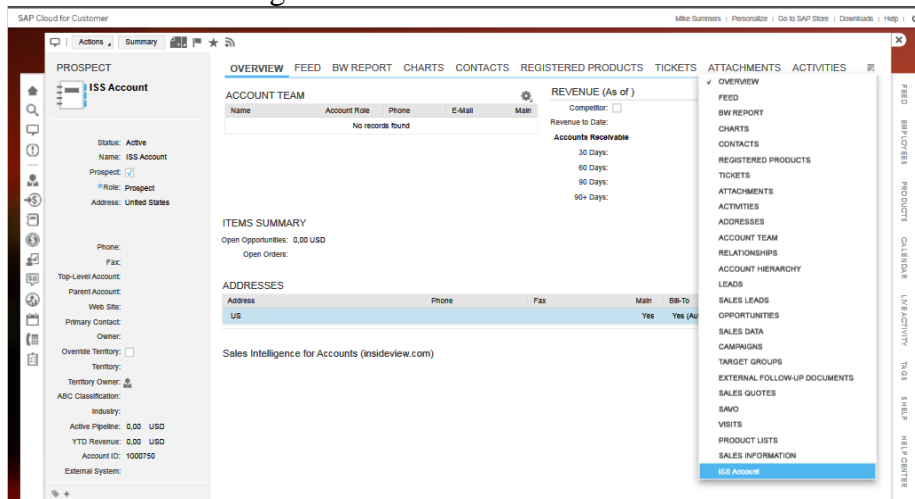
SAP Cloud for Customer

Mike Summers | Personalize | Go to SAP Store | Downloads | Help |

Actions Summary

PROSPECT

ISS Account

Status: Active
Name: ISS Account
Prospect:
*Role: Prospect
Address: United States

Phone:
Fax:
Top-Level Account:
Parent Account:
Web Site:
Primary Contact:
Owner:
Override Territory:
Territory:
Territory Owner:
ABC Classification:
Industry:
Active Pipeline: 0,00 USD
YTD Revenue: 0,00 USD
Account ID: 1000750
External System:

OVERVIEW FEED BW REPORT CHARTS CONTACTS REGISTERED PRODUCTS TICKETS ATTACHMENTS ACTIVITIES

ACCOUNT TEAM

| Name | Account Role | Phone | E-Mail | Main |
|---|---|---|---|---|
| No records found | | | | |

REVENUE (As of )

Competitor:
Revenue to Date:
Accounts Receivable
30 Days:
60 Days:
90 Days:
90+ Days:

ITEMS SUMMARY

Open Opportunities: 0,00 USD
Open Orders:

ADDRESSES

| Address | Phone | Fax | Main | Bill-To |
|---|---|---|---|---|
| US | | | Yes | Yes (Au |

Sales Intelligence for Accounts (insideview.com)

✓ OVERVIEW
FEED
BW REPORT
CHARTS
CONTACTS
REGISTERED PRODUCTS
TICKETS
ATTACHMENTS
ACTIVITIES
ADDRESSES
ACCOUNT TEAM
RELATIONSHIPS
ACCOUNT HIERARCHY
LEADS
SALES LEADS
OPPORTUNITIES
SALES DATA
CAMPAIGNS
TARGET GROUPS
EXTERNAL FOLLOW-UP DOCUMENTS
SALES QUOTES
SAVO
VISITS
PRODUCT LISTS
SALES INFORMATION
ISS Account

FEED EMPLOYEES PRODUCTS CALENDAR MY ACTIVITY TAGS SHELF HELP CENTER